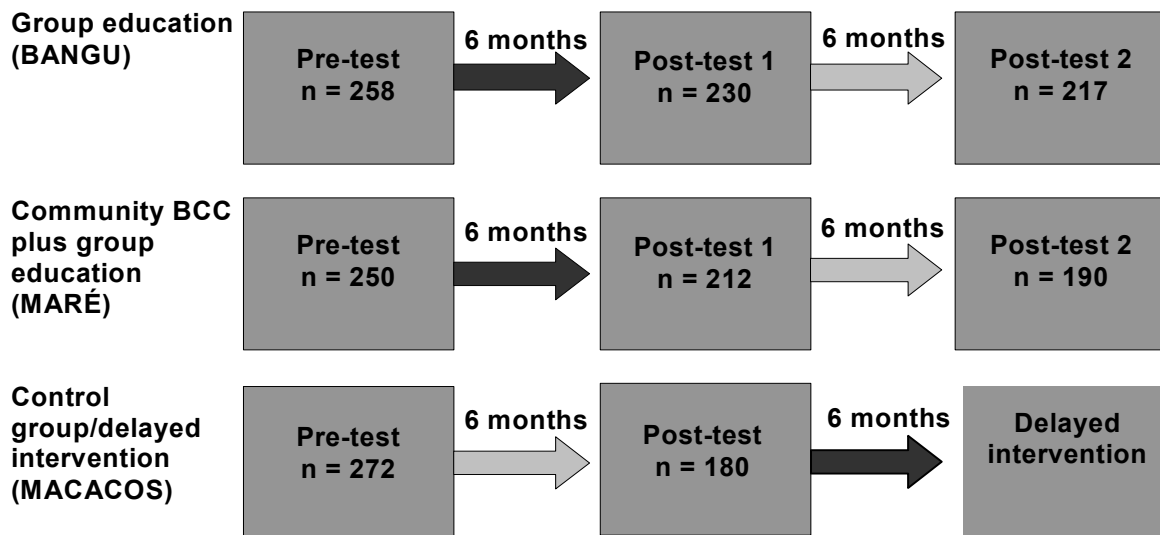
Group education (BANGU)

Pre-test
n = 258

6 months

Post-test 1
n = 230

6 months

Post-test 2
n = 217

Community BCC plus group education (MARÉ)

Pre-test
n = 250

6 months

Post-test 1
n = 212

6 months

Post-test 2
n = 190

Control group/delayed intervention (MACACOS)

Pre-test
n = 272

6 months

Post-test
n = 180

6 months

Delayed intervention